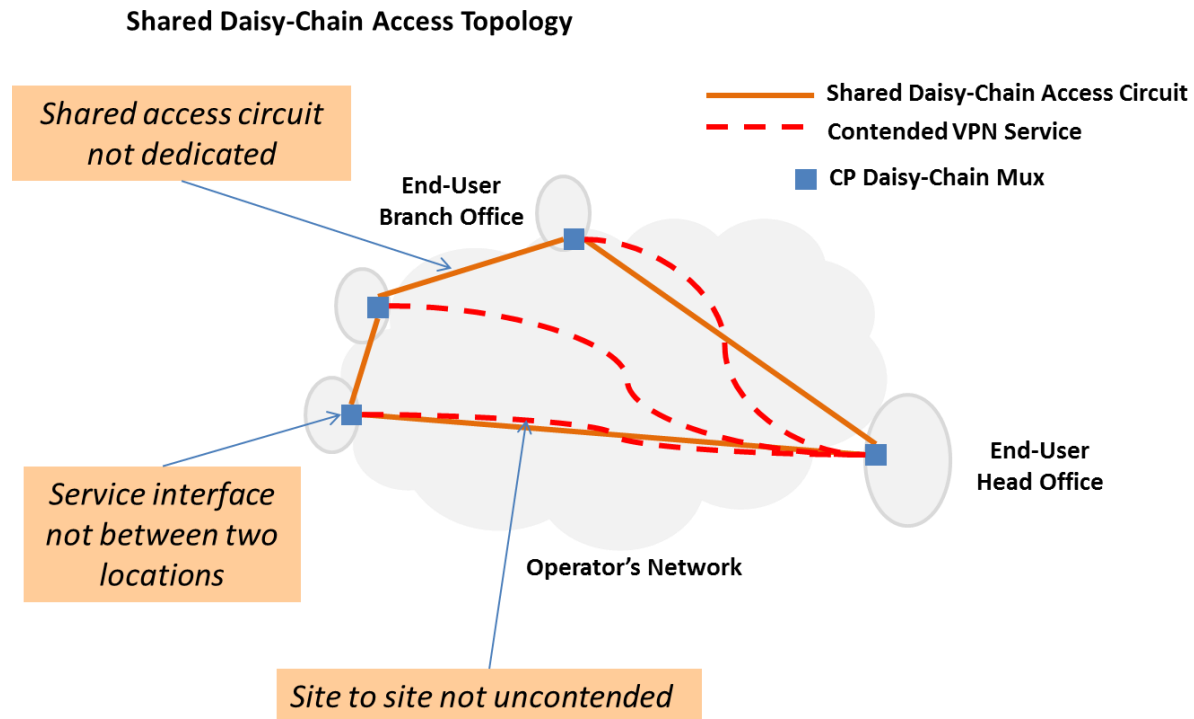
Shared Daisy-Chain Access Topology

Shared access circuit not dedicated

Shared Daisy-Chain Access Circuit
Contended VPN Service
CP Daisy-Chain Mux

End-User Branch Office

End-User Head Office

Service interface not between two locations

Operator's Network

Site to site not uncontended